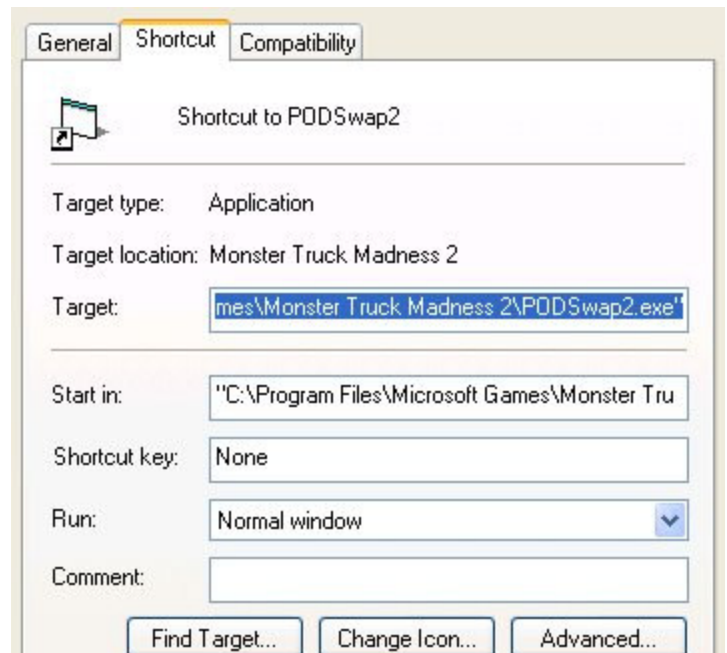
General Shortcut Compatibility

Shortcut to PODSwap2

Target type: Application

Target location: Monster Truck Madness 2

Target: mes\Monster Truck Madness 2\PODSwap2.exe"

Start in: "C:\Program Files\Microsoft Games\Monster Tru

Shortcut key: None

Run: Normal window

Comment:

Find Target... Change Icon... Advanced...